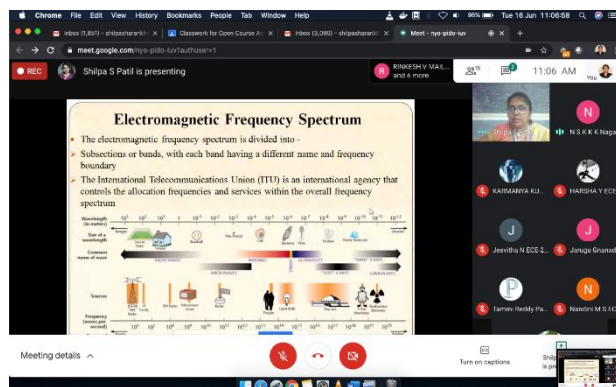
Chrome File Edit View History Bookmarks People Tab Window Help

96% Tue 16 Jun 11:06:58

Inbox (1,851) - shilpasharankl | Classwork for Open Course A | Inbox (3,090) - shilpasharankl | Meet - nyo-pido-iuv

meet.google.com/nyo-pido-iuv?authuser=1

REC Shilpa S Patil is presenting

RINKESH V MAIL... and 6 more

19

11:06 AM

You

Electromagnetic Frequency Spectrum

• The electromagnetic frequency spectrum is divided into -

➢ Subsections or bands, with each band having a different name and frequency boundary

➢ The International Telecommunications Union (ITU) is an international agency that controls the allocation frequencies and services within the overall frequency spectrum

Wavelength (in meters)

Size of a wavelength

Common name of wave

RADIO WAVES

MICROWAVES

INFRARED

VISIBLE

ULTRAVIOLET

"HARD" X RAYS

"SOFT" X RAYS

GAMMA RAYS

Sources

Frequency (waves per second)

Shilpa S Pa...

N S K K K Naga

KARMANYA KU...

HARSHA Y ECE

Jeevitha N ECE-2...

Jarugu Gnanad

Tammi Reddy Pa...

Nandini M S EC

Meeting details

Turn on captions

Shilp